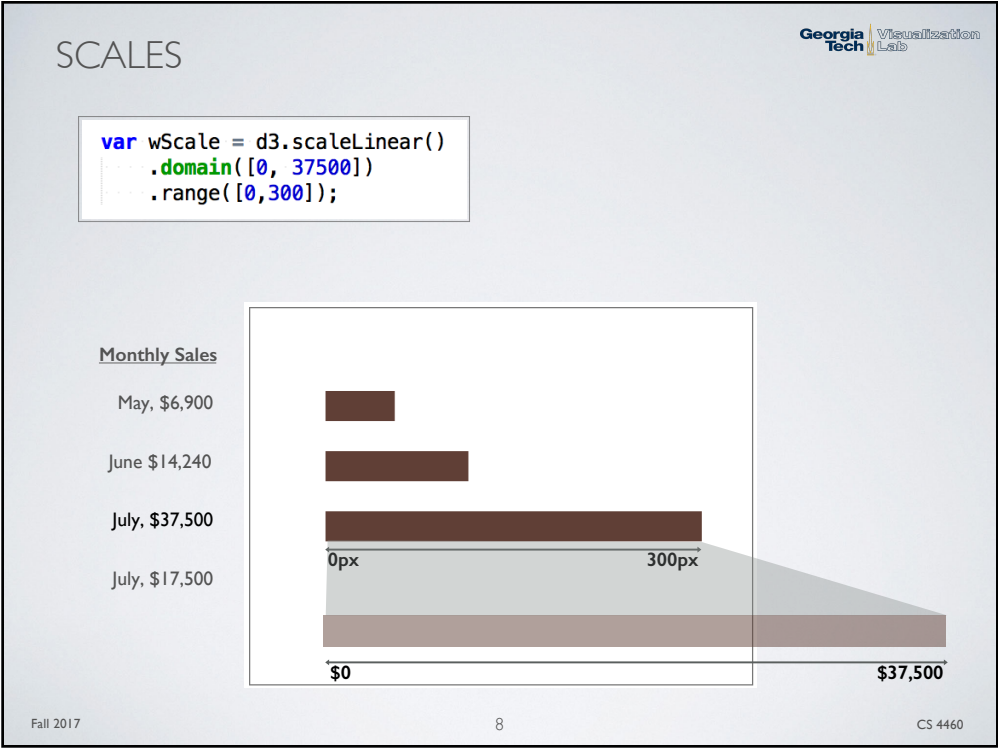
SCALES

Georgia Tech | Visualization Lab

```
var wScale = d3.scaleLinear()
    .domain([0, 37500])
    .range([0,300]);
```

Monthly Sales

May, \$6,900

June \$14,240

July, \$37,500

July, \$17,500

0px

300px

\$0

\$37,500

Fall 2017

8

CS 4460